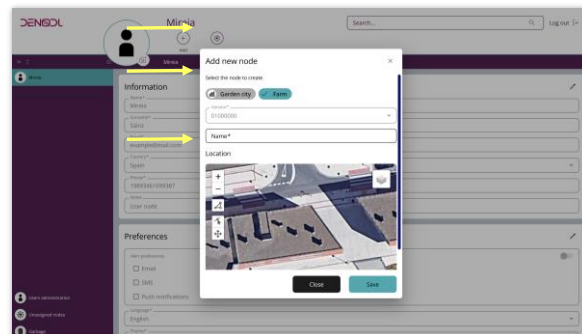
DENODL
Mireia
Search...
Log out
Add
Mireia
Mireia
Information
Name*
Mireia
Surname*
Sáez
Email*
example@email.com
Country*
Spain
Phone*
1989346789387
Role*
User node
Preferences
Alert preference
Email
SMS
Push notifications
Language*
English
Theme*
Users administration
Unassigned nodes
Settings
Add new node
×
Select the node to create
Garden city
Farm
Version*
01000000
Name*
Location
+
−
Close
Save